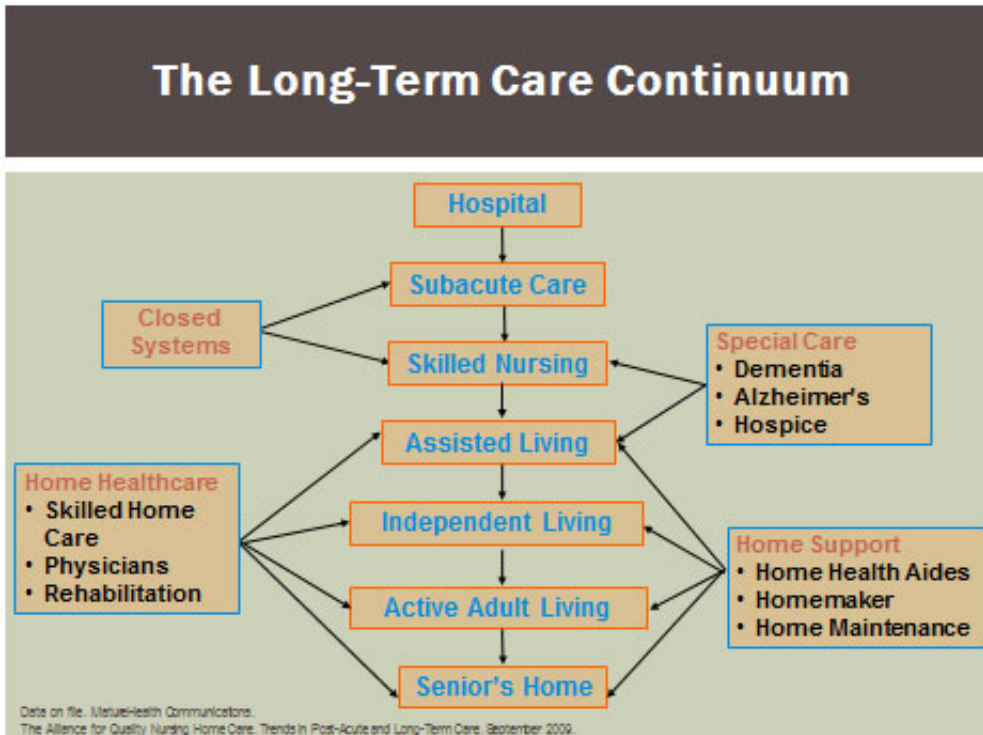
The Long-Term Care Continuum

Hospital

Subacute Care

Closed Systems

Skilled Nursing

Special Care
• Dementia
• Alzheimer's
• Hospice

Assisted Living

Home Healthcare
• Skilled Home Care
• Physicians
• Rehabilitation

Independent Living

Home Support
• Home Health Aides
• Homemaker
• Home Maintenance

Active Adult Living

Senior's Home

Data on file. MatureHealth Communications.
The Alliance for Quality Nursing Home Care. Trends in Post-Acute and Long-Term Care. September 2009.